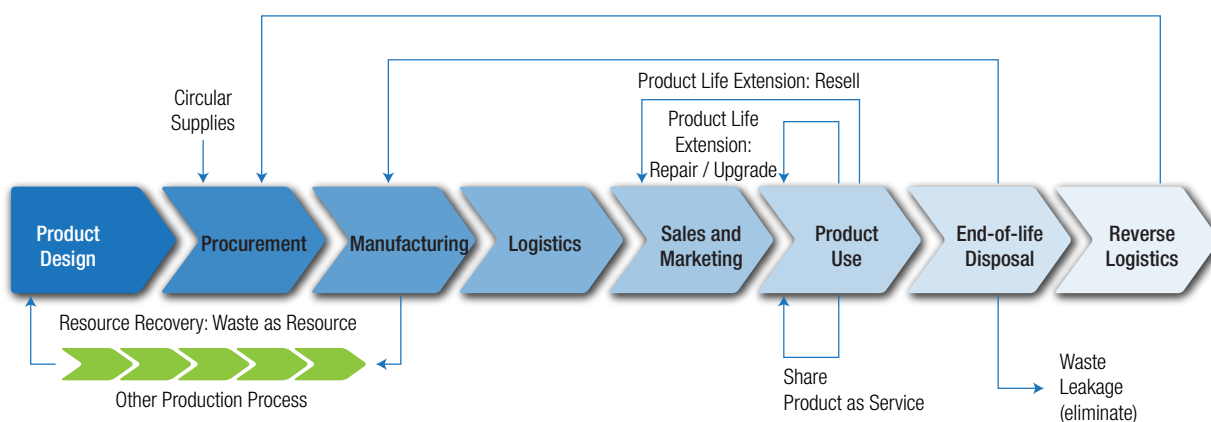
Product Life Extension: Resell

Circular Supplies

Product Life Extension: Repair / Upgrade

Product Design

Procurement

Manufacturing

Logistics

Sales and Marketing

Product Use

End-of-life Disposal

Reverse Logistics

Resource Recovery: Waste as Resource

Other Production Process

Share Product as Service

Waste Leakage (eliminate)